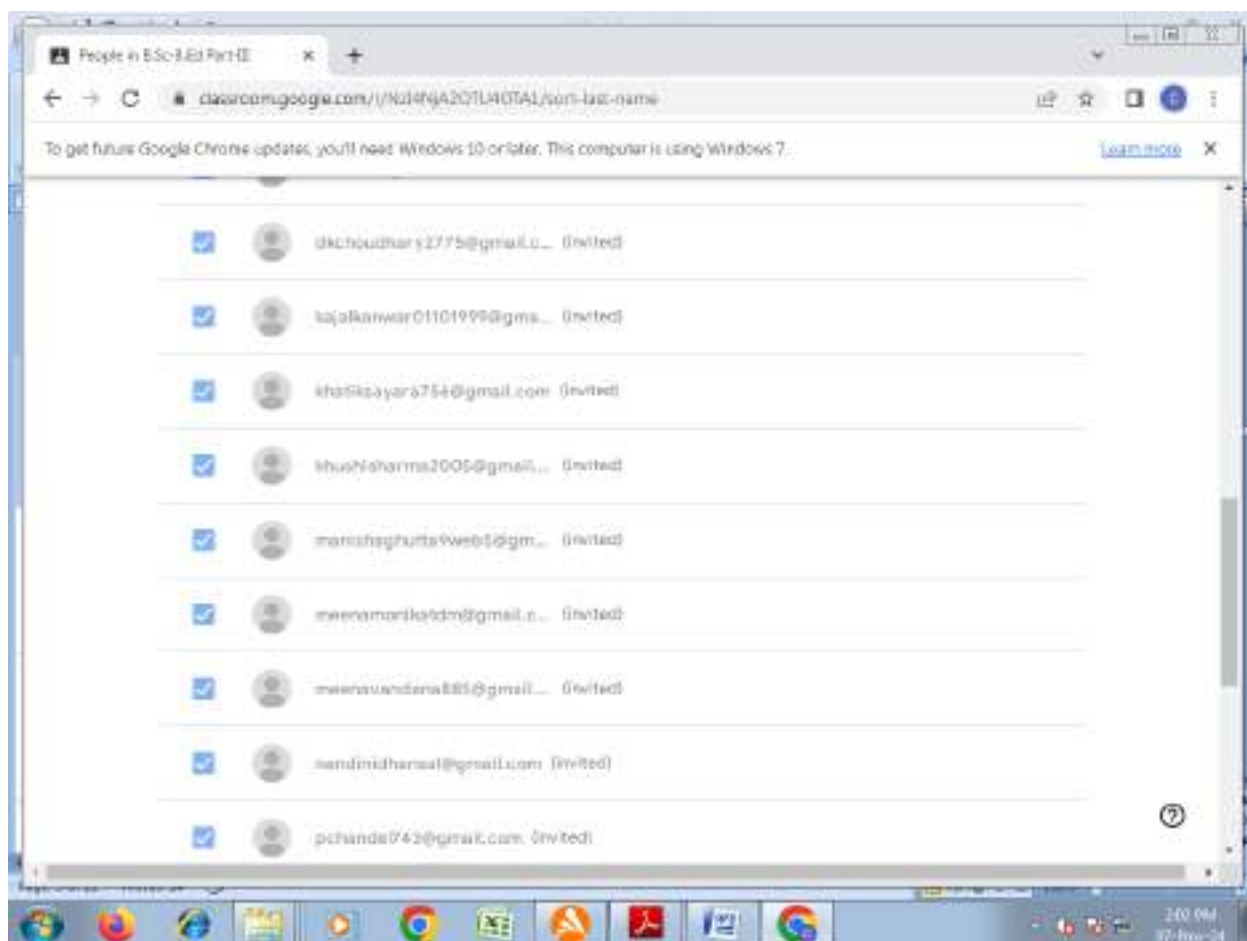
People in B.Sc-B.Ed Part-II ×

classroom.google.com/c/NzI4NjA2OTU4OTA1/sort-last-name

To get future Google Chrome updates, you'll need Windows 10 or later. This computer is using Windows 7. Learn more ×

dkchoudhary2775@gmail.c... (invited)

kajalkanwar01101999@gma... (invited)

khatiksayara754@gmail.com (invited)

khushisharma2005@gmail.... (invited)

manishaghurta9web1@gm... (invited)

meenamonikatdm@gmail.c... (invited)

meenavandana885@gmail.... (invited)

nandinidhanwal@gmail.com (invited)

pchanda0743@gmail.com (invited)

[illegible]